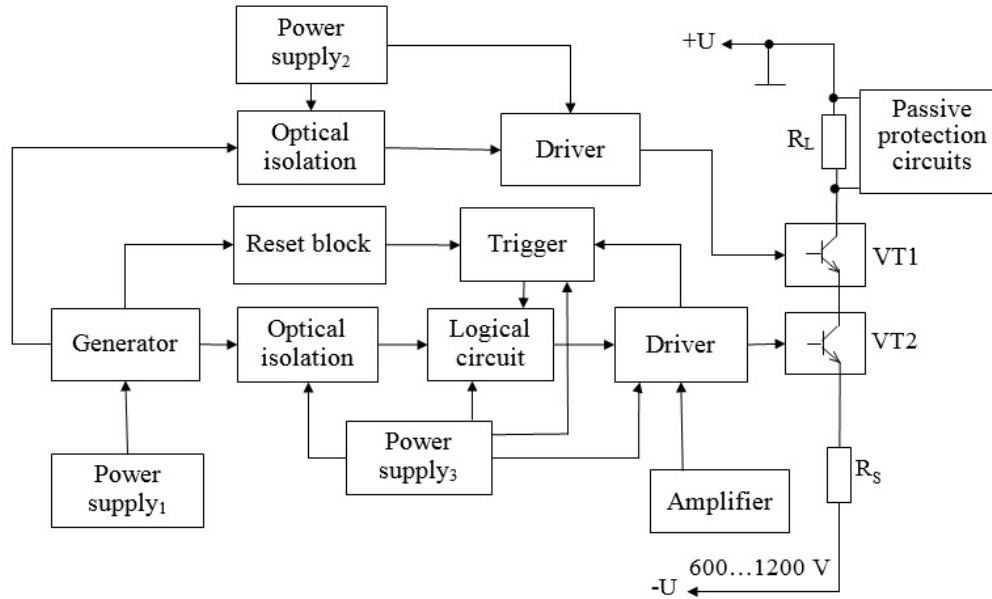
Power supply$_2$

+U

Optical isolation

Driver

$R_L$

Passive protection circuits

Reset block

Trigger

VT1

Generator

Optical isolation

Logical circuit

Driver

VT2

Power supply$_3$

$R_S$

Power supply$_1$

Amplifier

600…1200 V

-U